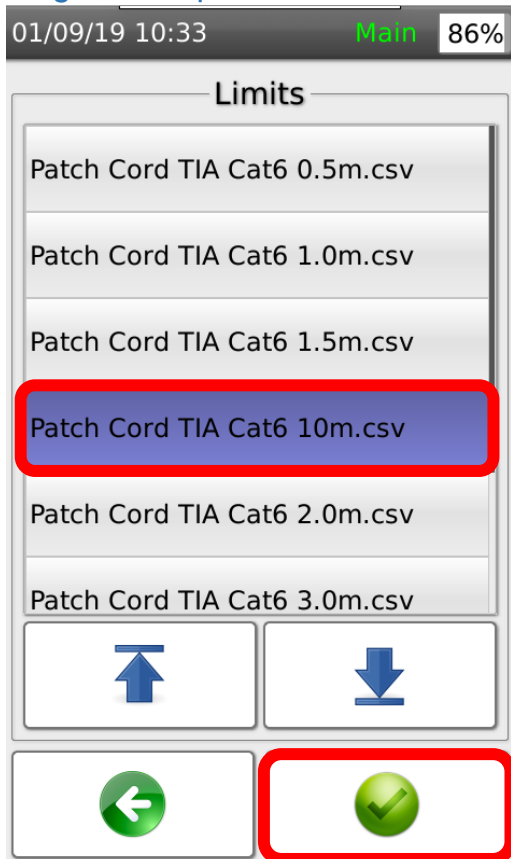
01/09/19 10:33 Main 86%

Limits

Patch Cord TIA Cat6 0.5m.csv

Patch Cord TIA Cat6 1.0m.csv

Patch Cord TIA Cat6 1.5m.csv

Patch Cord TIA Cat6 10m.csv

Patch Cord TIA Cat6 2.0m.csv

Patch Cord TIA Cat6 3.0m.csv